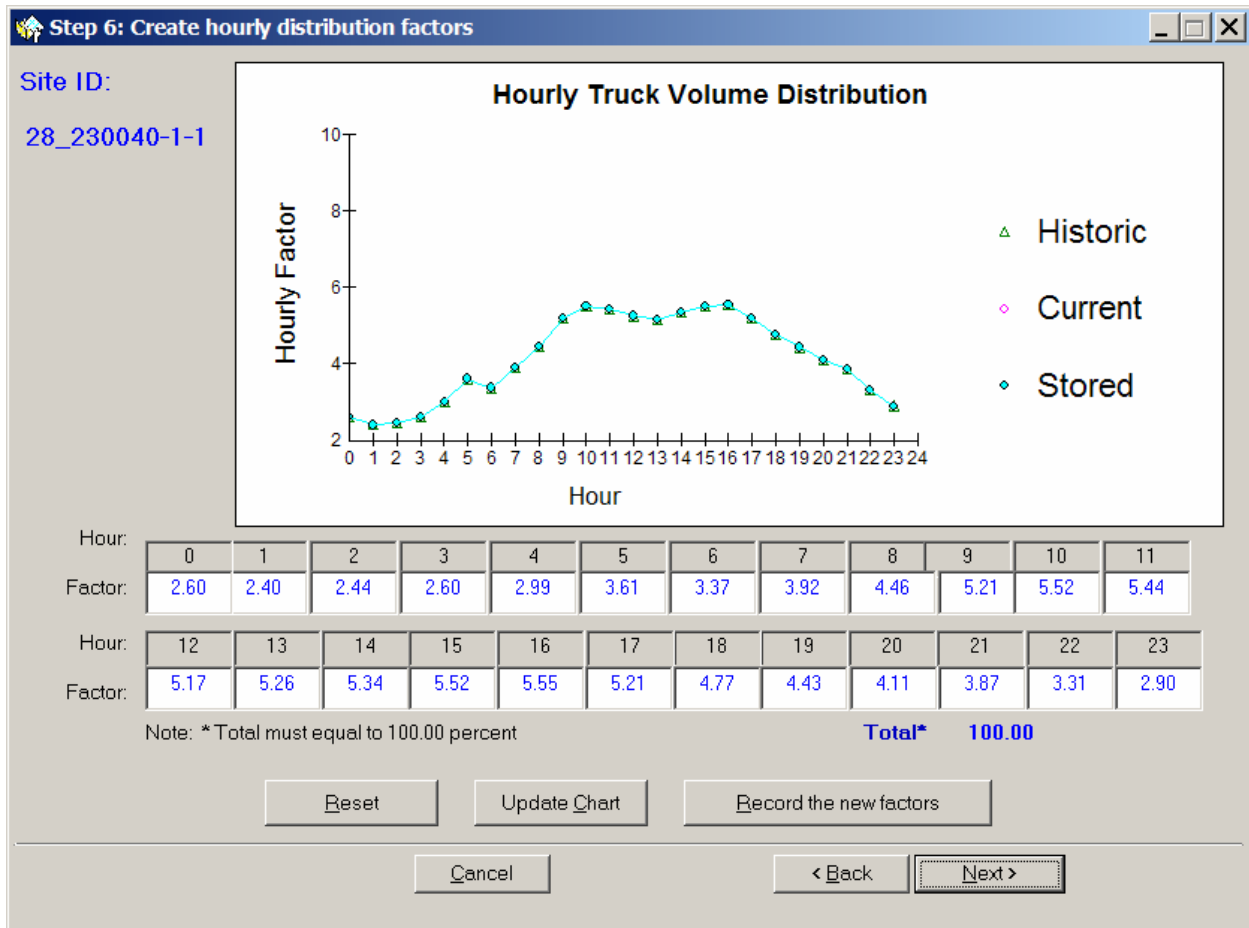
Step 6: Create hourly distribution factors

Site ID:

28_230040-1-1

Hourly Truck Volume Distribution

Hourly Factor

10
8
6
4
2

0 1 2 3 4 5 6 7 8 9 10 11 12 13 14 15 16 17 18 19 20 21 22 23 24

Hour

Historic

Current

Stored

| Hour: | 0 | 1 | 2 | 3 | 4 | 5 | 6 | 7 | 8 | 9 | 10 | 11 |
|---|---|---|---|---|---|---|---|---|---|---|---|---|
| Factor: | 2.60 | 2.40 | 2.44 | 2.60 | 2.99 | 3.61 | 3.37 | 3.92 | 4.46 | 5.21 | 5.52 | 5.44 |

| Hour: | 12 | 13 | 14 | 15 | 16 | 17 | 18 | 19 | 20 | 21 | 22 | 23 |
|---|---|---|---|---|---|---|---|---|---|---|---|---|
| Factor: | 5.17 | 5.26 | 5.34 | 5.52 | 5.55 | 5.21 | 4.77 | 4.43 | 4.11 | 3.87 | 3.31 | 2.90 |

Note: * Total must equal to 100.00 percent

Total* 100.00

Reset

Update Chart

Record the new factors

Cancel

< Back

Next >